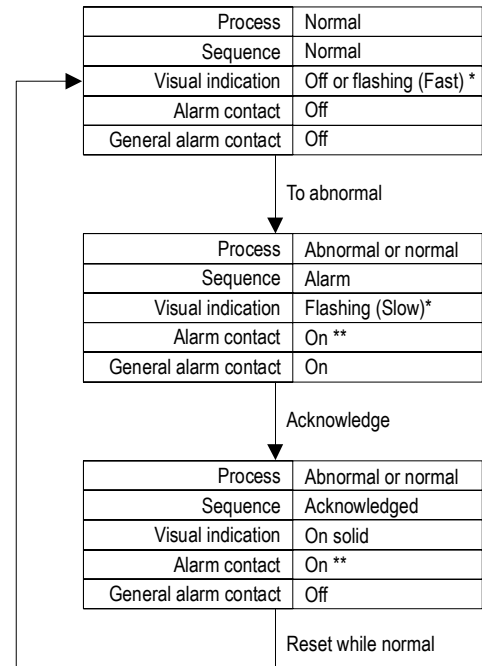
| Process | Normal |
|---|---|
| Sequence | Normal |
| Visual indication | Off or flashing (Fast) * |
| Alarm contact | Off |
| General alarm contact | Off |

To abnormal

| Process | Abnormal or normal |
|---|---|
| Sequence | Alarm |
| Visual indication | Flashing (Slow)* |
| Alarm contact | On ** |
| General alarm contact | On |

Acknowledge

| Process | Abnormal or normal |
|---|---|
| Sequence | Acknowledged |
| Visual indication | On solid |
| Alarm contact | On ** |
| General alarm contact | Off |

Reset while normal